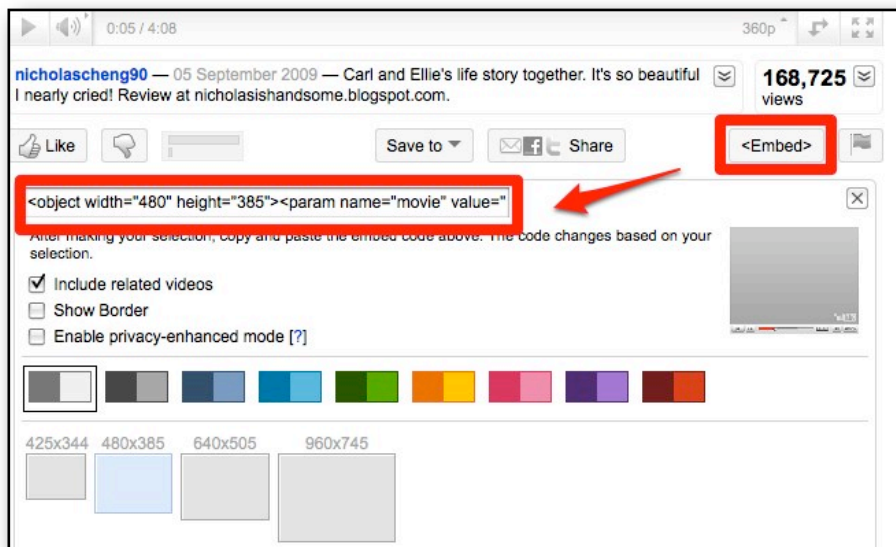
0:05 / 4:08

360p

nicholascheng90 — 05 September 2009 — Carl and Ellie's life story together. It's so beautiful I nearly cried! Review at nicholasishandsome.blogspot.com.

168,725 views

Like

Save to

Share

<Embed>

<object width="480" height="385"><param name="movie" value="

After making your selection, copy and paste the embed code above. The code changes based on your selection.

Include related videos

Show Border

Enable privacy-enhanced mode [?]

425x344 480x385 640x505 960x745